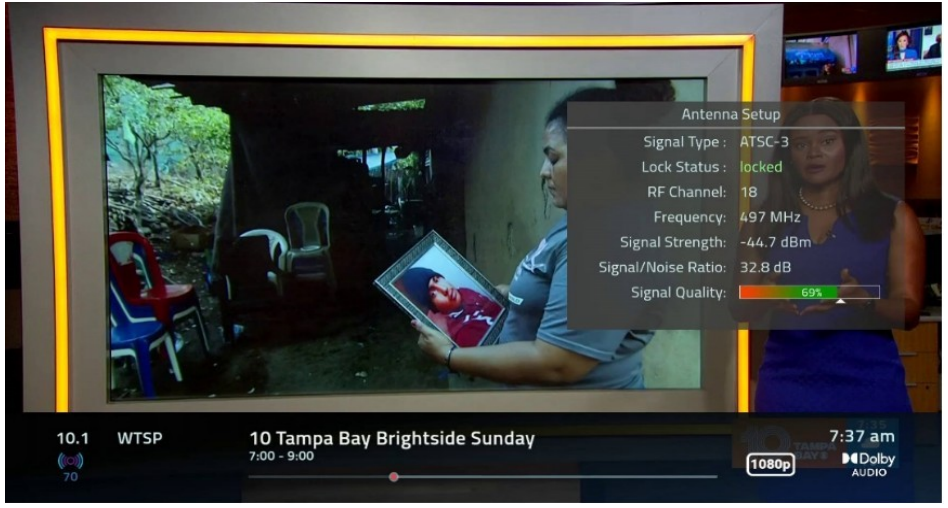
Antenna Setup

Signal Type : ATSC-3

Lock Status : locked

RF Channel: 18

Frequency: 497 MHz

Signal Strength: -44.7 dBm

Signal/Noise Ratio: 32.8 dB

Signal Quality: 69%

10.1 WTSP

70

10 Tampa Bay Brightside Sunday

7:00 - 9:00

7:37 am

1080p

Dolby AUDIO